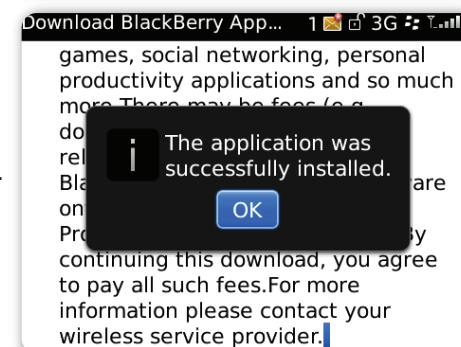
Download BlackBerry App... 1 3G

games, social networking, personal productivity applications and so much more.There may be fees (e.g. do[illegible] rel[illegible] Bla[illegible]are on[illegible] Pro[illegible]y continuing this download, you agree to pay all such fees.For more information please contact your wireless service provider.

i The application was successfully installed.

OK